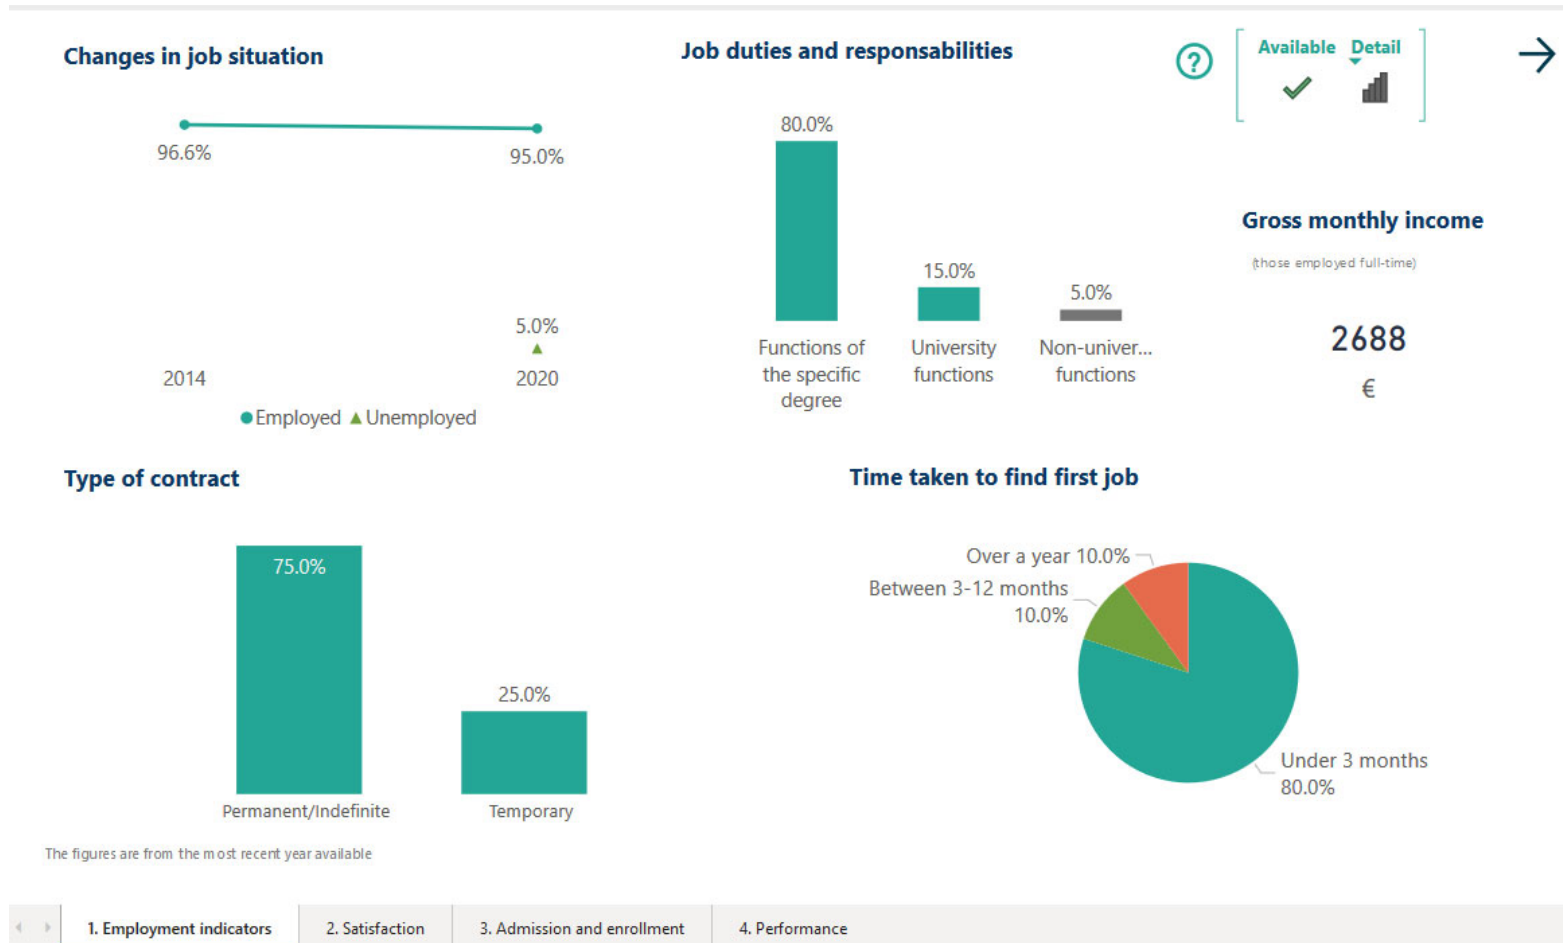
Changes in job situation

96.6%
95.0%
5.0%
2014
2020
Employed Unemployed

Job duties and responsabilities

80.0%
15.0%
5.0%
Functions of the specific degree
University functions
Non-univer... functions

?

Available Detail

Gross monthly income

(those employed full-time)

2688
€

Type of contract

75.0%
25.0%
Permanent/Indefinite
Temporary

The figures are from the most recent year available

Time taken to find first job

Over a year 10.0%
Between 3-12 months 10.0%
Under 3 months 80.0%

1. Employment indicators | 2. Satisfaction | 3. Admission and enrollment | 4. Performance